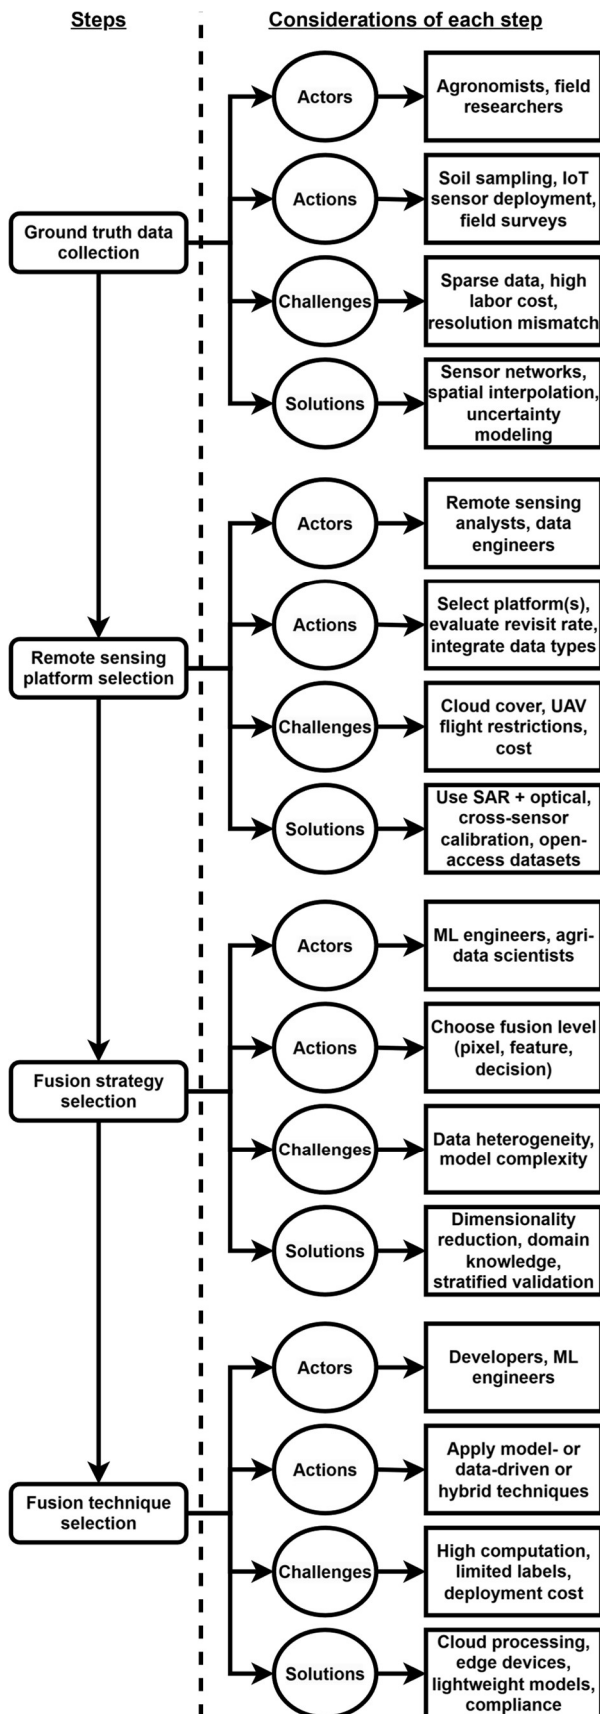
Steps

Considerations of each step

Ground truth data collection

Actors

Agronomists, field researchers

Actions

Soil sampling, IoT sensor deployment, field surveys

Challenges

Sparse data, high labor cost, resolution mismatch

Solutions

Sensor networks, spatial interpolation, uncertainty modeling

Remote sensing platform selection

Actors

Remote sensing analysts, data engineers

Actions

Select platform(s), evaluate revisit rate, integrate data types

Challenges

Cloud cover, UAV flight restrictions, cost

Solutions

Use SAR + optical, cross-sensor calibration, open-access datasets

Fusion strategy selection

Actors

ML engineers, agri-data scientists

Actions

Choose fusion level (pixel, feature, decision)

Challenges

Data heterogeneity, model complexity

Solutions

Dimensionality reduction, domain knowledge, stratified validation

Fusion technique selection

Actors

Developers, ML engineers

Actions

Apply model- or data-driven or hybrid techniques

Challenges

High computation, limited labels, deployment cost

Solutions

Cloud processing, edge devices, lightweight models, compliance